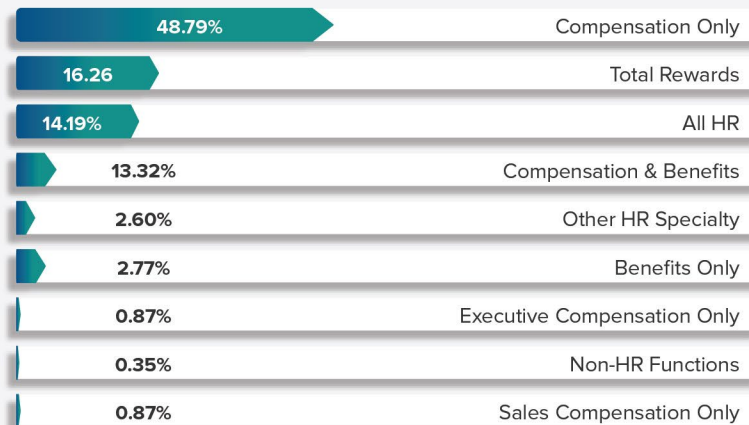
| | |
|---|---|
| 48.79% | Compensation Only |
| 16.26 | Total Rewards |
| 14.19% | All HR |
| 13.32% | Compensation & Benefits |
| 2.60% | Other HR Specialty |
| 2.77% | Benefits Only |
| 0.87% | Executive Compensation Only |
| 0.35% | Non-HR Functions |
| 0.87% | Sales Compensation Only |